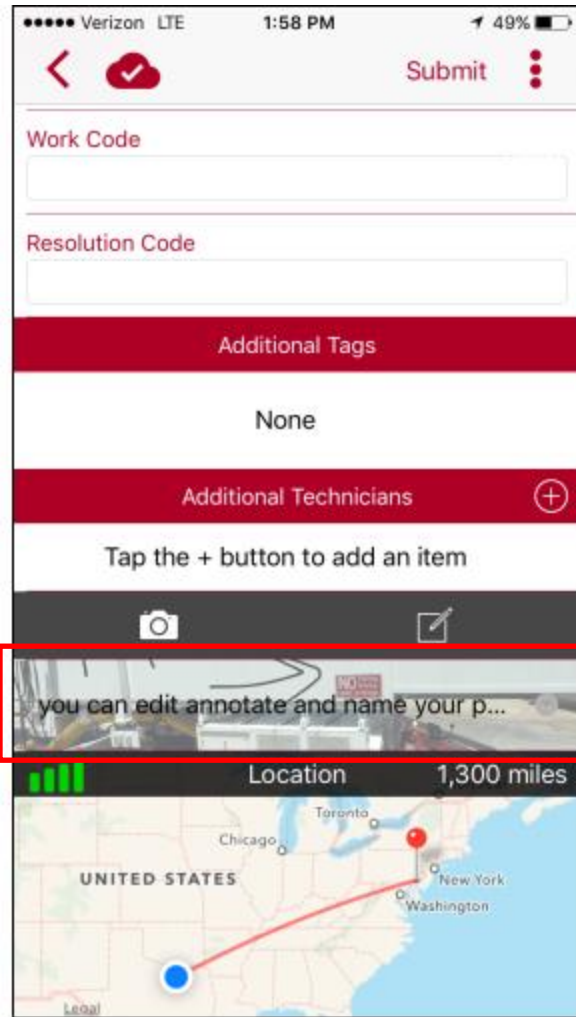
••••• Verizon LTE 1:58 PM 49%

Submit

Work Code

Resolution Code

Additional Tags

None

Additional Technicians

Tap the + button to add an item

you can edit annotate and name your p...

Location 1,300 miles

Toronto
Chicago
UNITED STATES
New York
Washington
Legal